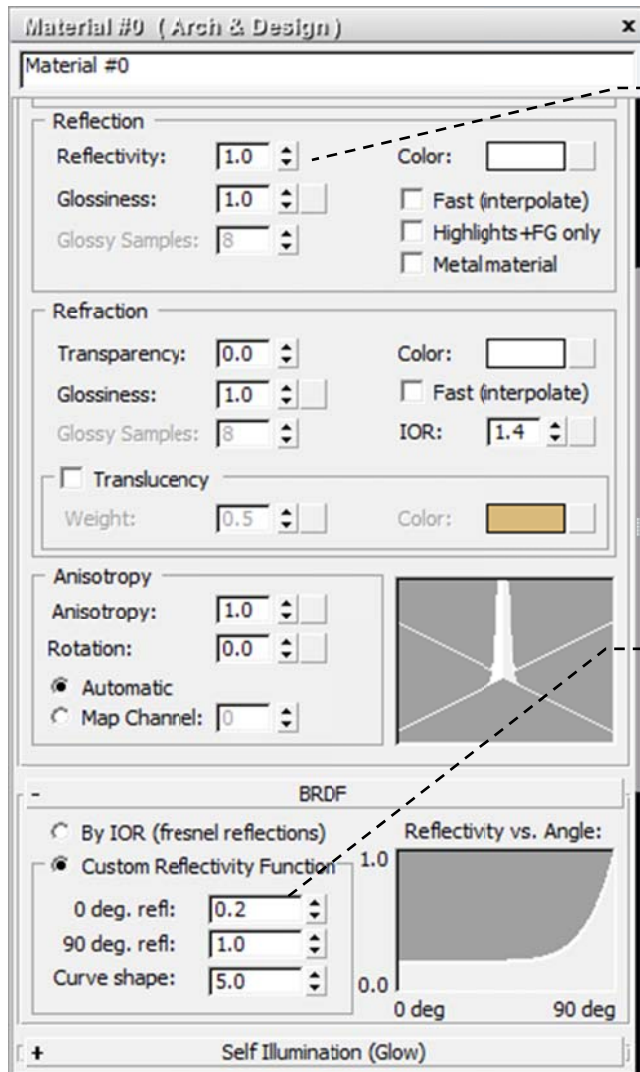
Material #0 ( Arch & Design )
x
Material #0

Reflection
Reflectivity: 1.0
Color:
Glossiness: 1.0
Fast (interpolate)
Glossy Samples: 8
Highlights+FG only
Metal material

Refraction
Transparency: 0.0
Color:
Glossiness: 1.0
Fast (interpolate)
Glossy Samples: 8
IOR: 1.4
Translucency
Weight: 0.5
Color:

Anisotropy
Anisotropy: 1.0
Rotation: 0.0
Automatic
Map Channel: 0

-
BRDF
By IOR (fresnel reflections)
Custom Reflectivity Function
Reflectivity vs. Angle:
1.0
0 deg. refl: 0.2
90 deg. refl: 1.0
Curve shape: 5.0
0.0
0 deg
90 deg

+
Self Illumination (Glow)